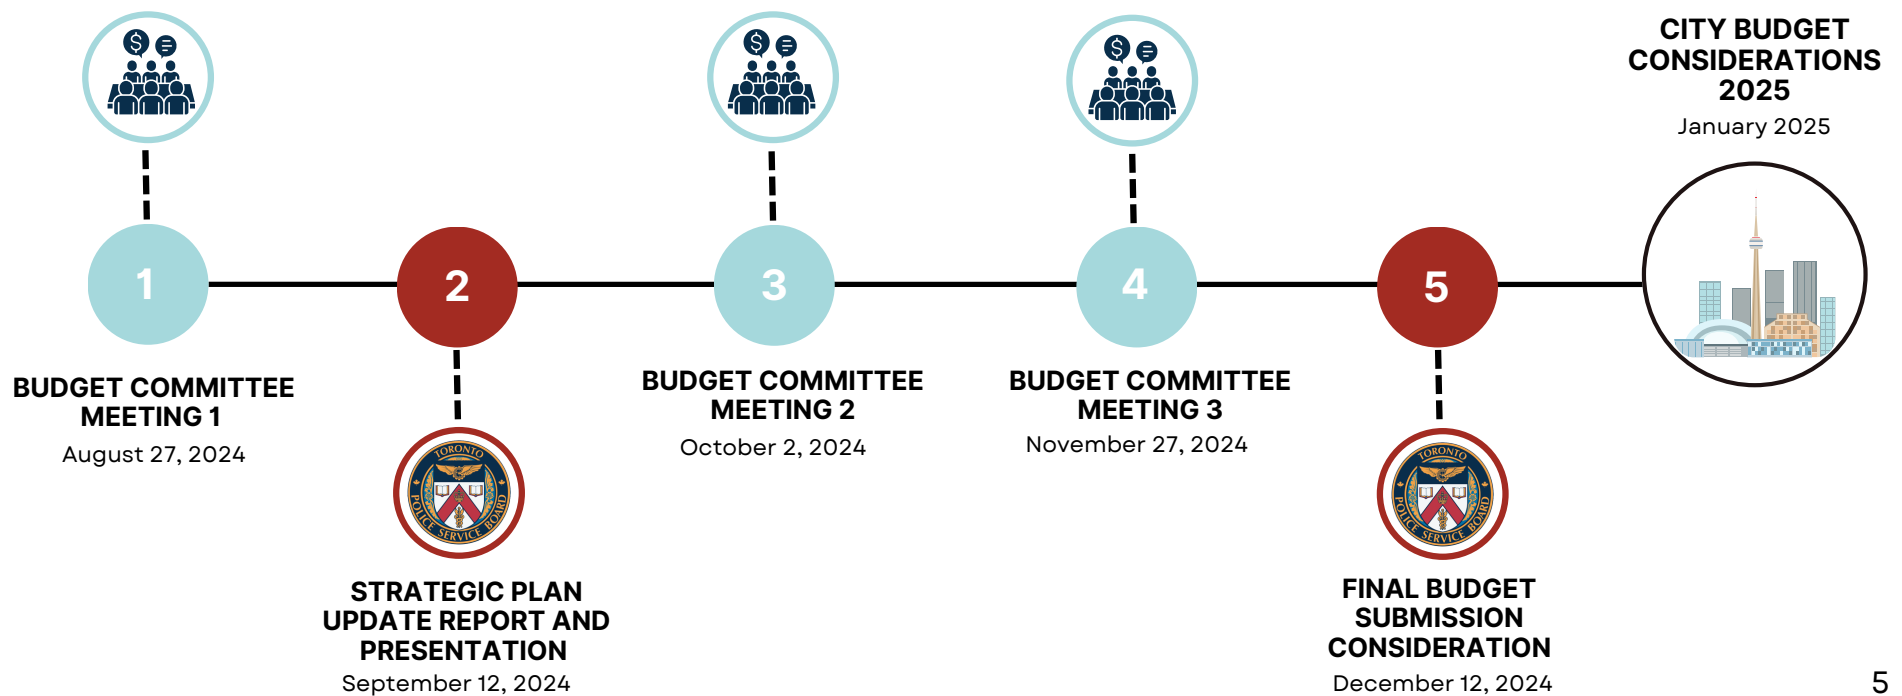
CITY BUDGET CONSIDERATIONS 2025
January 2025

1

BUDGET COMMITTEE MEETING 1
August 27, 2024

2

TORONTO POLICE SERVICE BOARD

STRATEGIC PLAN UPDATE REPORT AND PRESENTATION
September 12, 2024

3

BUDGET COMMITTEE MEETING 2
October 2, 2024

4

BUDGET COMMITTEE MEETING 3
November 27, 2024

5

TORONTO POLICE SERVICE BOARD

FINAL BUDGET SUBMISSION CONSIDERATION
December 12, 2024

5